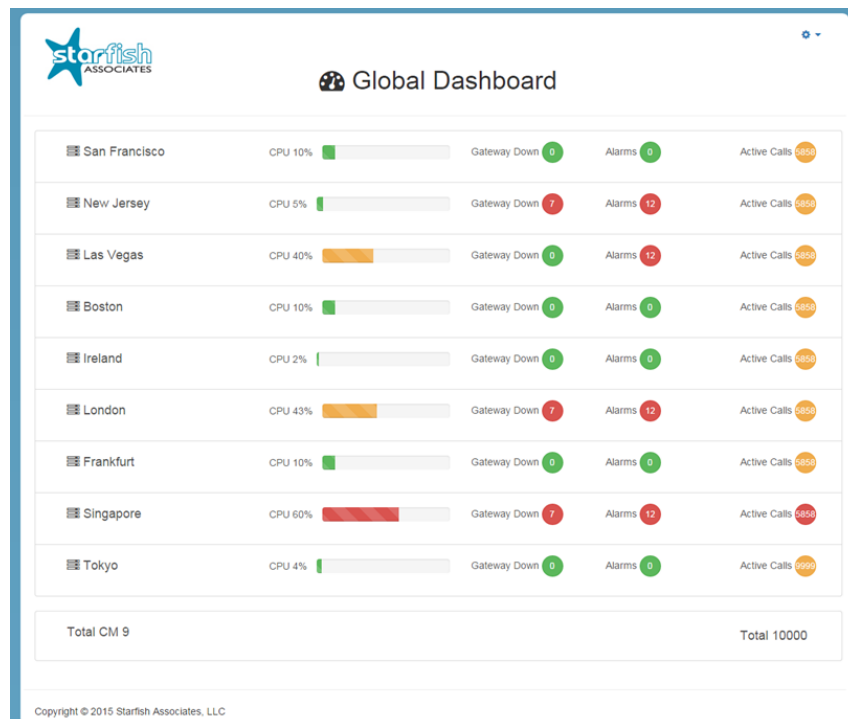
starfish ASSOCIATES

Global Dashboard

| | | | | |
|---|---|---|---|---|
| San Francisco | CPU 10% | Gateway Down 0 | Alarms 0 | Active Calls 5858 |
| New Jersey | CPU 5% | Gateway Down 7 | Alarms 12 | Active Calls 5858 |
| Las Vegas | CPU 40% | Gateway Down 0 | Alarms 12 | Active Calls 5858 |
| Boston | CPU 10% | Gateway Down 0 | Alarms 0 | Active Calls 5858 |
| Ireland | CPU 2% | Gateway Down 0 | Alarms 0 | Active Calls 5858 |
| London | CPU 43% | Gateway Down 7 | Alarms 12 | Active Calls 5858 |
| Frankfurt | CPU 10% | Gateway Down 0 | Alarms 0 | Active Calls 5858 |
| Singapore | CPU 60% | Gateway Down 7 | Alarms 12 | Active Calls 5858 |
| Tokyo | CPU 4% | Gateway Down 0 | Alarms 0 | Active Calls 9999 |

Total CM 9

Total 10000

Copyright © 2015 Starfish Associates, LLC